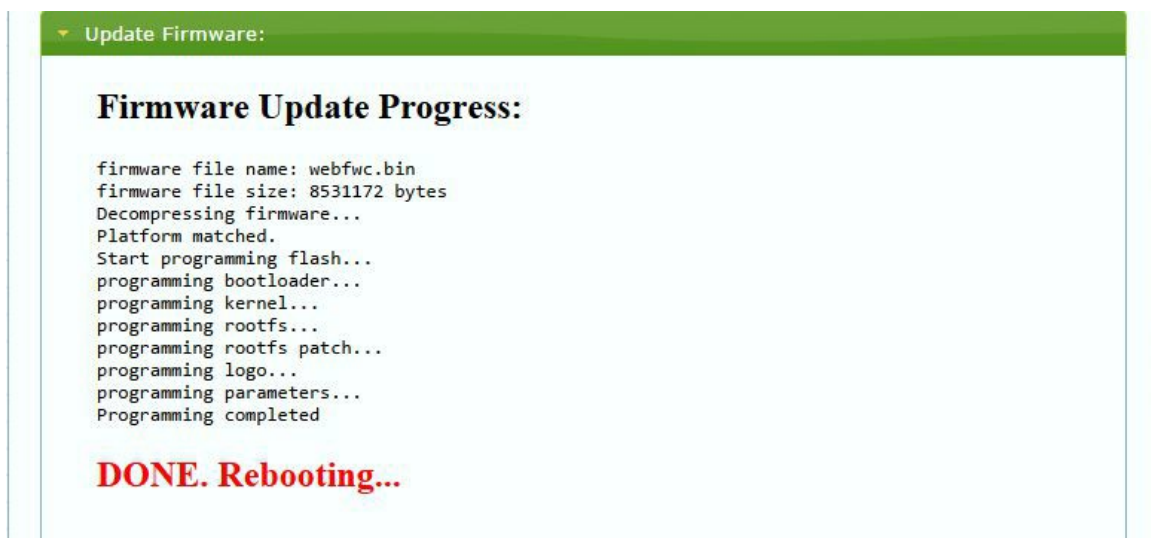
Update Firmware:

Firmware Update Progress:

firmware file name: webfwc.bin
firmware file size: 8531172 bytes
Decompressing firmware...
Platform matched.
Start programming flash...
programming bootloader...
programming kernel...
programming rootfs...
programming rootfs patch...
programming logo...
programming parameters...
Programming completed

DONE. Rebooting...